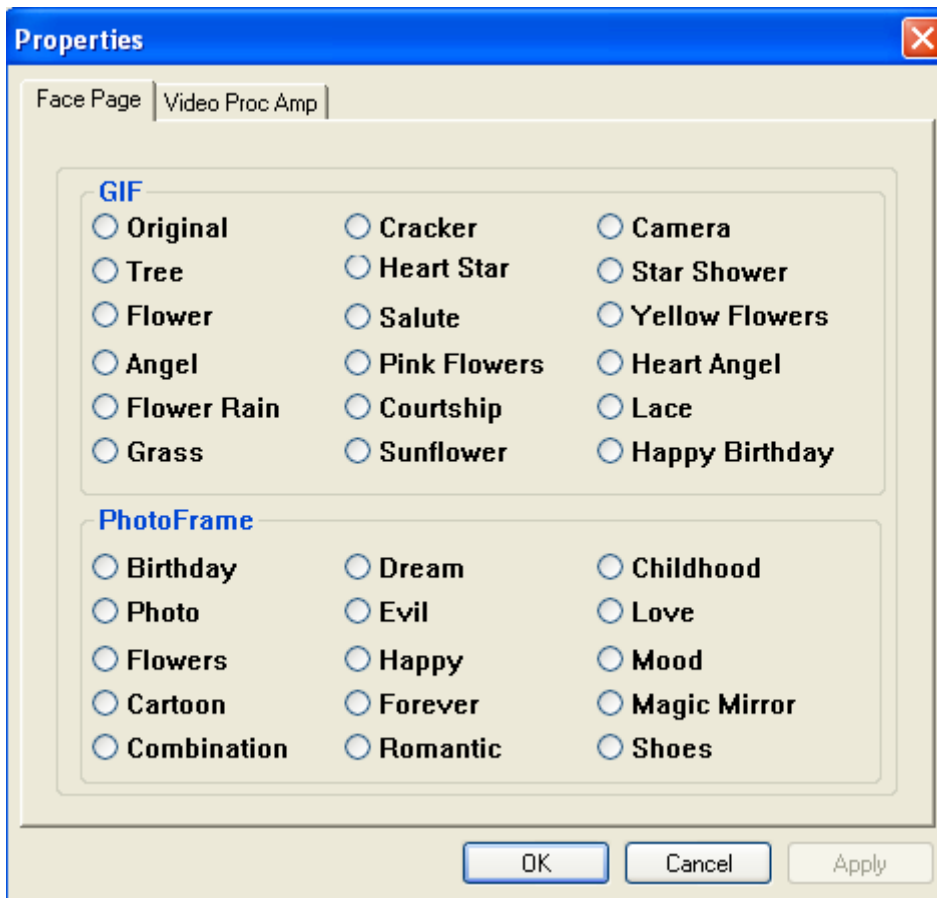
Properties

Face Page | Video Proc Amp

GIF

Original
Cracker
Camera
Tree
Heart Star
Star Shower
Flower
Salute
Yellow Flowers
Angel
Pink Flowers
Heart Angel
Flower Rain
Courtship
Lace
Grass
Sunflower
Happy Birthday

PhotoFrame

Birthday
Dream
Childhood
Photo
Evil
Love
Flowers
Happy
Mood
Cartoon
Forever
Magic Mirror
Combination
Romantic
Shoes

OK
Cancel
Apply